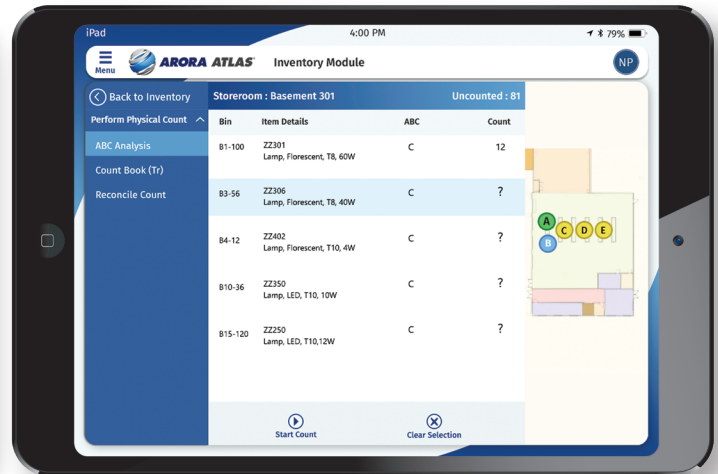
iPad
4:00 PM
79%

Menu
ARORA ATLAS
Inventory Module
NP

Back to Inventory
Perform Physical Count
ABC Analysis
Count Book (Tr)
Reconcile Count

Storeroom : Basement 301
Uncounted : 81

| Bin | Item Details | ABC | Count |
|---|---|---|---|
| B1-100 | ZZ301 Lamp, Florescent, T8, 60W | C | 12 |
| B3-56 | ZZ306 Lamp, Florescent, T8, 40W | C | ? |
| B4-12 | ZZ402 Lamp, Florescent, T10, 4W | C | ? |
| B10-36 | ZZ350 Lamp, LED, T10, 10W | C | ? |
| B15-120 | ZZ250 Lamp, LED, T10,12W | C | ? |

Start Count
Clear Selection

A
B
C
D
E